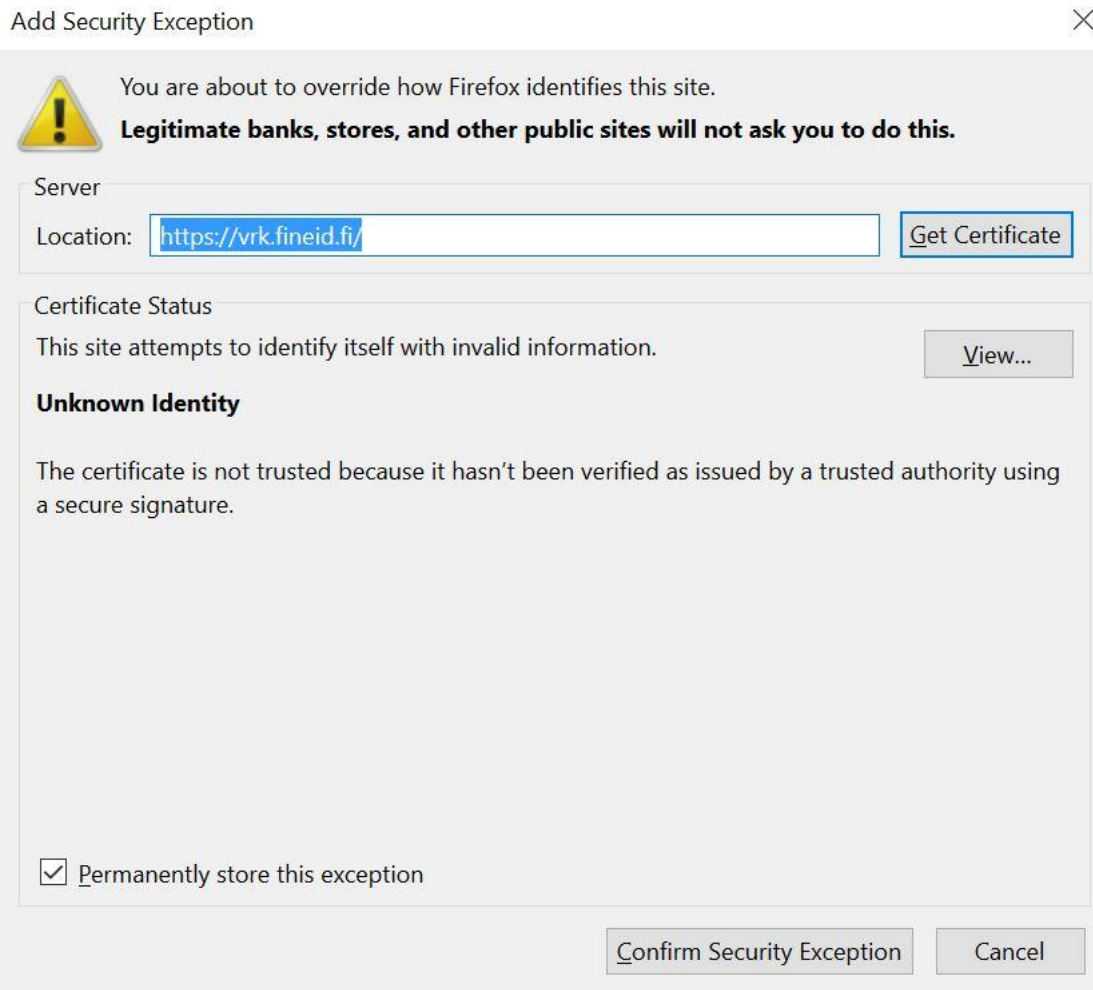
Add Security Exception

You are about to override how Firefox identifies this site.

**Legitimate banks, stores, and other public sites will not ask you to do this.**

Server

Location: https://vrk.fineid.fi/

Get Certificate

Certificate Status

This site attempts to identify itself with invalid information.

View...

**Unknown Identity**

The certificate is not trusted because it hasn't been verified as issued by a trusted authority using a secure signature.

☑ Permanently store this exception

Confirm Security Exception

Cancel